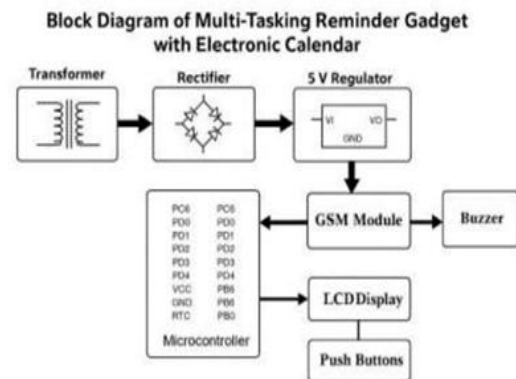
Block Diagram of Multi-Tasking Reminder Gadget with Electronic Calendar

Transformer

Rectifier

5 V Regulator

VI

VO

GND

GSM Module

Buzzer

PC6 PC6
PD0 PD0
PD1 PD1
PD2 PD2
PD3 PD3
PD4 PD4
VCC PB6
GND PB6
RTC PB0

Microcontroller

LCD Display

Push Buttons